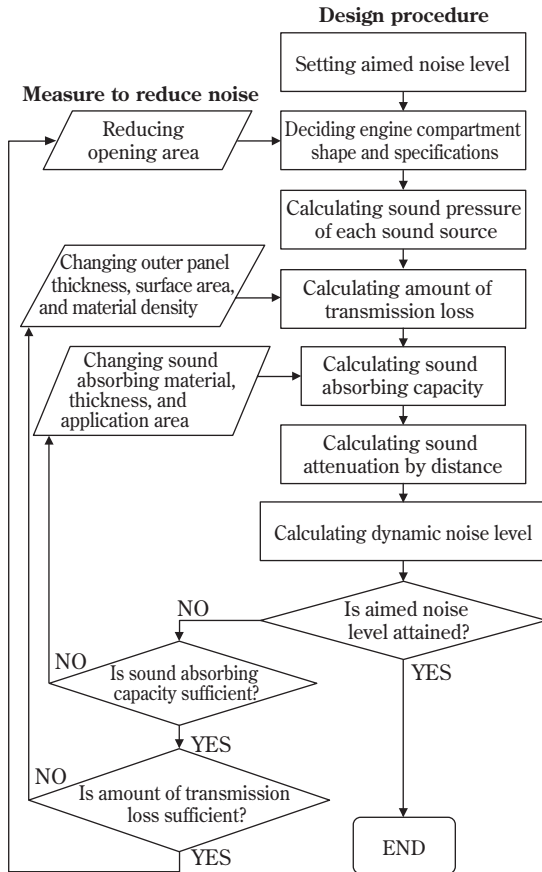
Design procedure

Measure to reduce noise

Setting aimed noise level

Reducing opening area

Deciding engine compartment shape and specifications

Calculating sound pressure of each sound source

Changing outer panel thickness, surface area, and material density

Calculating amount of transmission loss

Changing sound absorbing material, thickness, and application area

Calculating sound absorbing capacity

Calculating sound attenuation by distance

Calculating dynamic noise level

NO

Is aimed noise level attained?

NO

Is sound absorbing capacity sufficient?

YES

YES

NO

Is amount of transmission loss sufficient?

YES

END